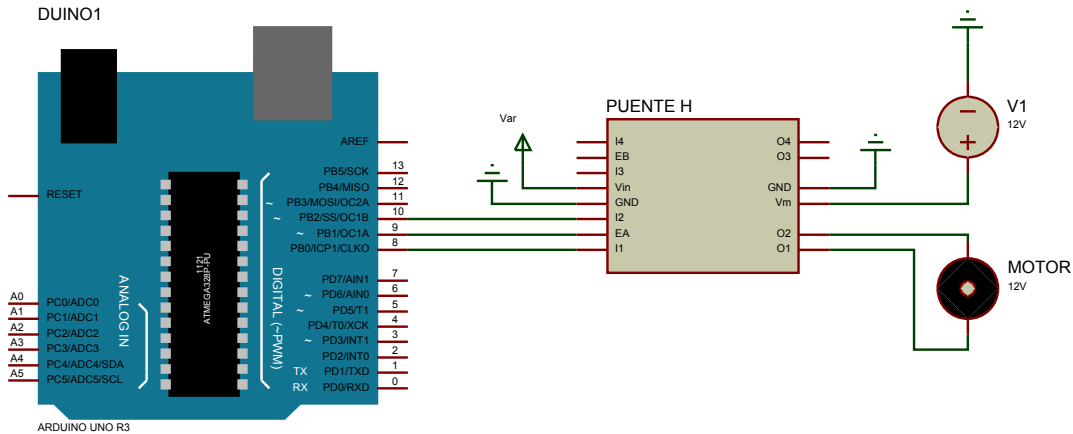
DUINO1

AREF
PB5/SCK 13
PB4/MISO 12
~ PB3/MOSI/OC2A 11
~ PB2/SS/OC1B 10
~ PB1/OC1A 9
PB0/ICP1/CLKO 8

RESET

ATMEGA328P-PU
1121

ANALOG IN
DIGITAL (~PWM)

PD7/AIN1 7
~ PD6/AIN0 6
~ PD5/T1 5
PD4/T0/XCK 4
~ PD3/INT1 3
PD2/INT0 2
TX PD1/TXD 1
RX PD0/RXD 0

A0 PC0/ADC0
A1 PC1/ADC1
A2 PC2/ADC2
A3 PC3/ADC3
A4 PC4/ADC4/SDA
A5 PC5/ADC5/SCL

ARDUINO UNO R3

Var

PUENTE H
I4
EB
I3
Vin
GND
I2
EA
I1
O4
O3
GND
Vm
O2
O1

V1
12V

MOTOR
12V